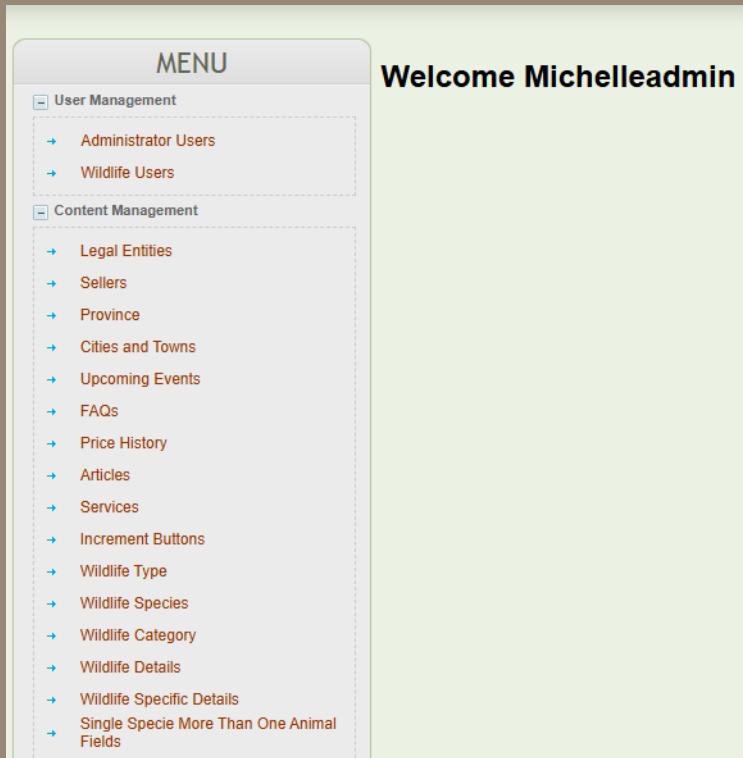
MENU

User Management

Administrator Users

Wildlife Users

Content Management

Legal Entities

Sellers

Province

Cities and Towns

Upcoming Events

FAQs

Price History

Articles

Services

Increment Buttons

Wildlife Type

Wildlife Species

Wildlife Category

Wildlife Details

Wildlife Specific Details

Single Specie More Than One Animal Fields

Welcome Michelleadmin